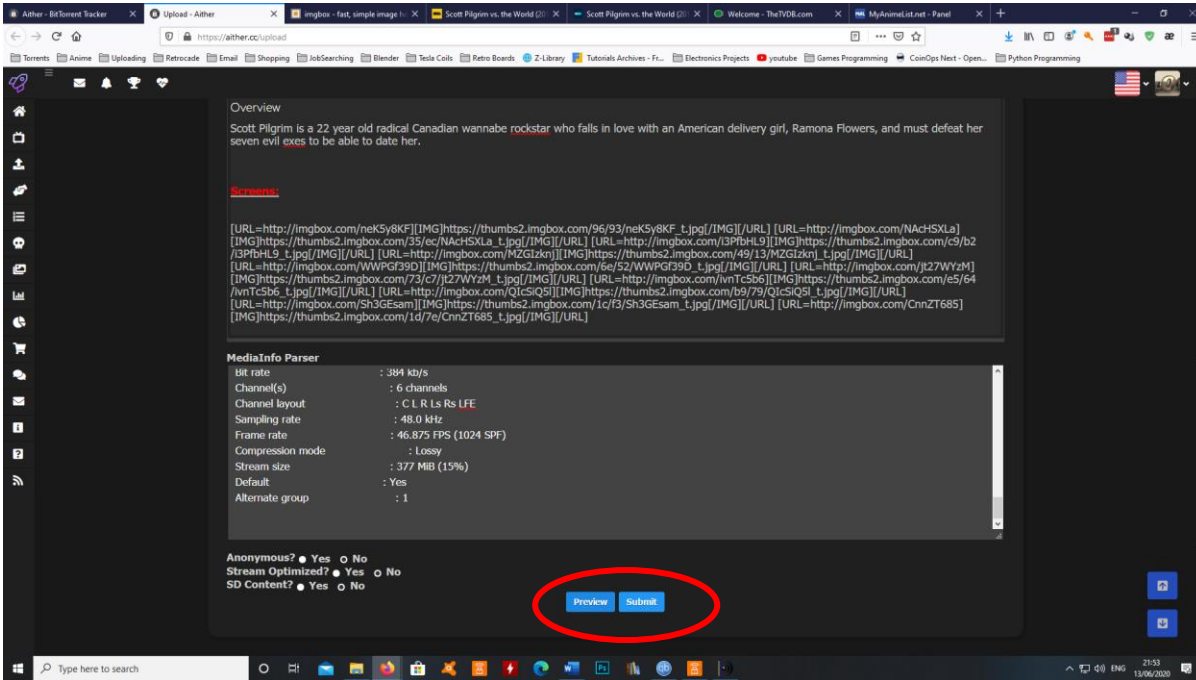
Aither - BitTorrent Tracker | Upload - Aither | imgbox - fast, simple image h | Scott Pilgrim vs. the World (20 | Scott Pilgrim vs. the World (20 | Welcome - TheTVDB.com | MyAnimeList.net - Panel

https://aither.cc/upload

Torrents | Anime | Uploading | Retrocade | Email | Shopping | JobSearching | Blender | Tesla Coils | Retro Boards | Z-Library | Tutorials Archives - Fr... | Electronics Projects | youtube | Games Programming | CoinOps Next - Open... | Python Programming

Overview

Scott Pilgrim is a 22 year old radical Canadian wannabe rockstar who falls in love with an American delivery girl, Ramona Flowers, and must defeat her seven evil exes to be able to date her.

Screens:

[URL=http://imgbox.com/neK5y8KF][IMG]https://thumbs2.imgbox.com/96/93/neK5y8KF_t.jpg[/IMG][/URL] [URL=http://imgbox.com/NAcHSXLa][IMG]https://thumbs2.imgbox.com/35/ec/NAcHSXLa_t.jpg[/IMG][/URL] [URL=http://imgbox.com/i3PfbHL9][IMG]https://thumbs2.imgbox.com/c9/b2/i3PfbHL9_t.jpg[/IMG][/URL] [URL=http://imgbox.com/MZGIzknj][IMG]https://thumbs2.imgbox.com/49/13/MZGIzknj_t.jpg[/IMG][/URL] [URL=http://imgbox.com/WWPGf39D][IMG]https://thumbs2.imgbox.com/6e/52/WWPGf39D_t.jpg[/IMG][/URL] [URL=http://imgbox.com/jt27WYzM][IMG]https://thumbs2.imgbox.com/73/c7/jt27WYzM_t.jpg[/IMG][/URL] [URL=http://imgbox.com/ivnTc5b6][IMG]https://thumbs2.imgbox.com/e5/64/ivnTc5b6_t.jpg[/IMG][/URL] [URL=http://imgbox.com/QIcSiQ5l][IMG]https://thumbs2.imgbox.com/b9/79/QIcSiQ5l_t.jpg[/IMG][/URL] [URL=http://imgbox.com/Sh3GEsam][IMG]https://thumbs2.imgbox.com/1c/f3/Sh3GEsam_t.jpg[/IMG][/URL] [URL=http://imgbox.com/CnnZT685][IMG]https://thumbs2.imgbox.com/1d/7e/CnnZT685_t.jpg[/IMG][/URL]

MediaInfo Parser

| | |
|---|---|
| Bit rate | : 384 kb/s |
| Channel(s) | : 6 channels |
| Channel layout | : C L R Ls Rs LFE |
| Sampling rate | : 48.0 kHz |
| Frame rate | : 46.875 FPS (1024 SPF) |
| Compression mode | : Lossy |
| Stream size | : 377 MiB (15%) |
| Default | : Yes |
| Alternate group | : 1 |

Anonymous? Yes No
Stream Optimized? Yes No
SD Content? Yes No

Preview Submit

Type here to search

ENG 21:53 13/06/2020